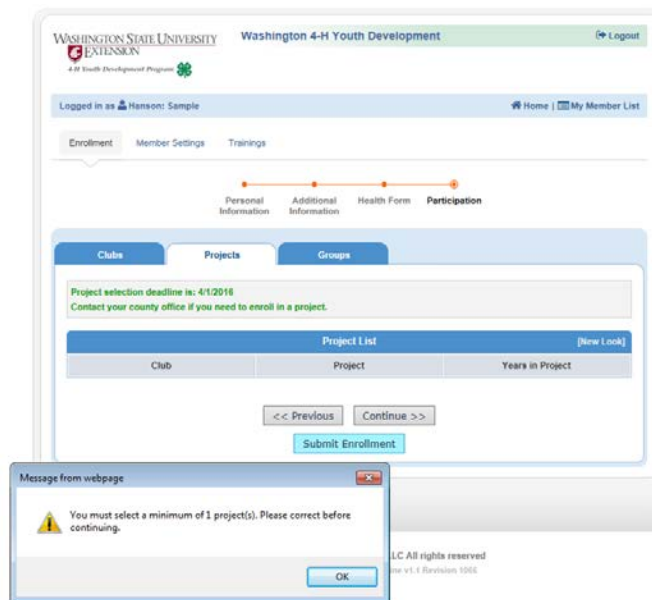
WASHINGTON STATE UNIVERSITY
EXTENSION
4-H Youth Development Program

Washington 4-H Youth Development

Logout

Logged in as Hanson: Sample

Home | My Member List

Enrollment Member Settings Trainings

Personal Information
Additional Information
Health Form
Participation

Clubs Projects Groups

Project selection deadline is: 4/1/2016
Contact your county office if you need to enroll in a project.

Project List [New Look]

| Club | Project | Years in Project |
|---|---|---|

<< Previous Continue >>

Submit Enrollment

Message from webpage

You must select a minimum of 1 project(s). Please correct before continuing.

OK

LLC All rights reserved
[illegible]ne v1.1 Revision 1066